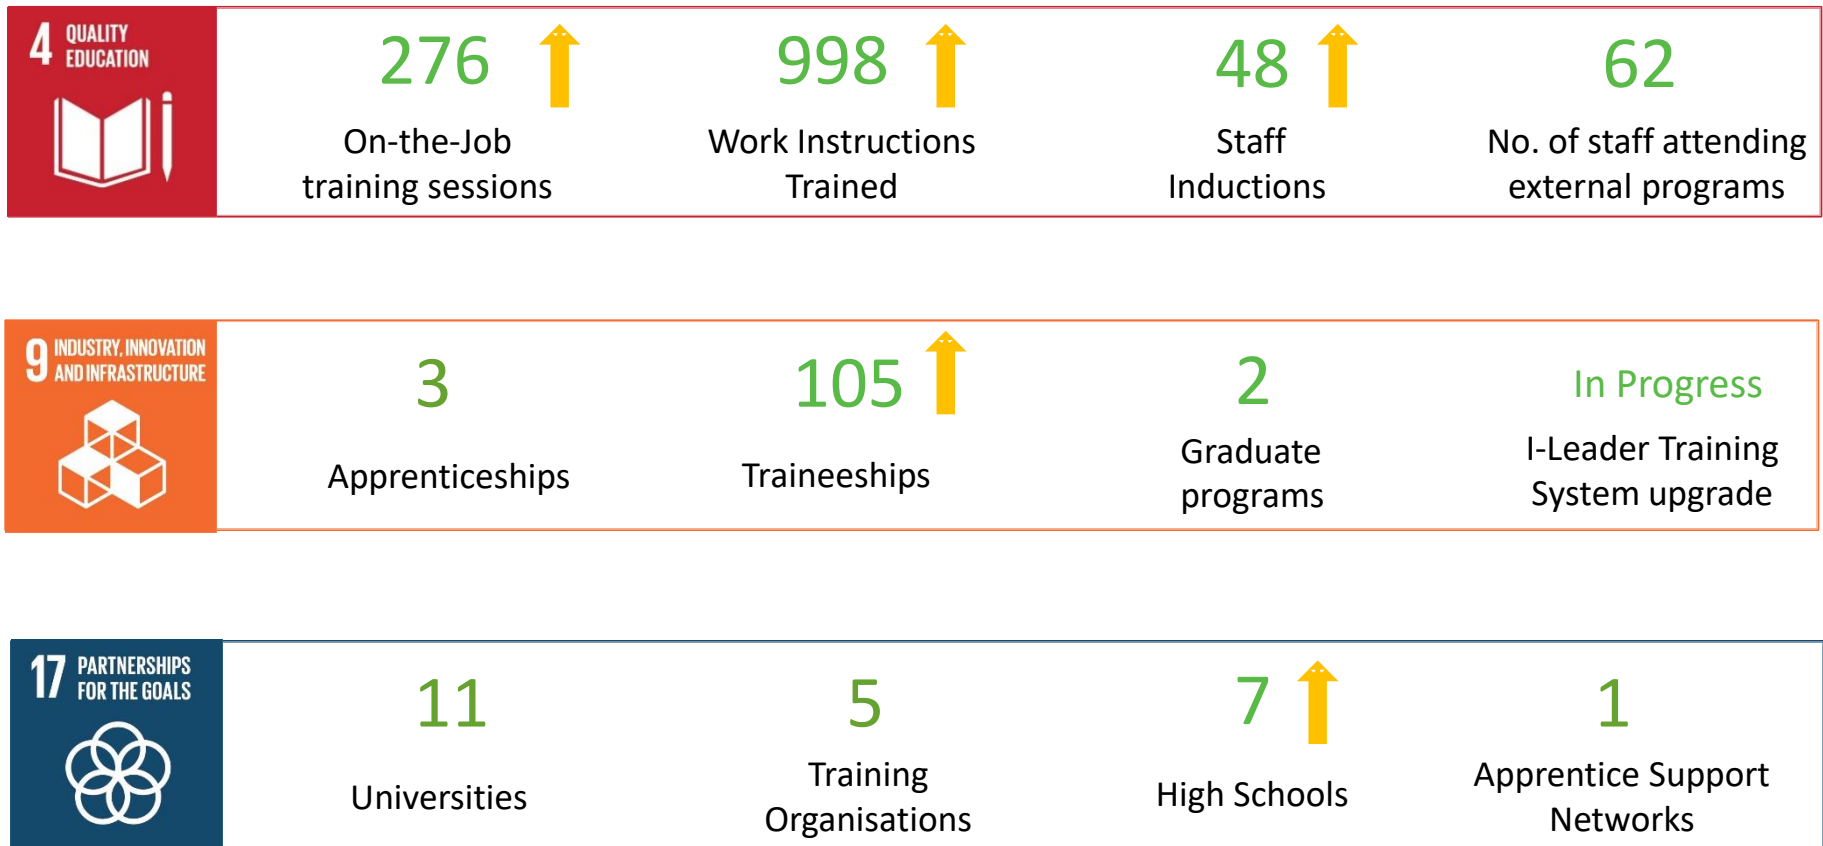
4 QUALITY EDUCATION

276
On-the-Job training sessions

998
Work Instructions Trained

48
Staff Inductions

62
No. of staff attending external programs

9 INDUSTRY, INNOVATION AND INFRASTRUCTURE

3
Apprenticeships

105
Traineeships

2
Graduate programs

In Progress
I-Leader Training System upgrade

17 PARTNERSHIPS FOR THE GOALS

11
Universities

5
Training Organisations

7
High Schools

1
Apprentice Support Networks